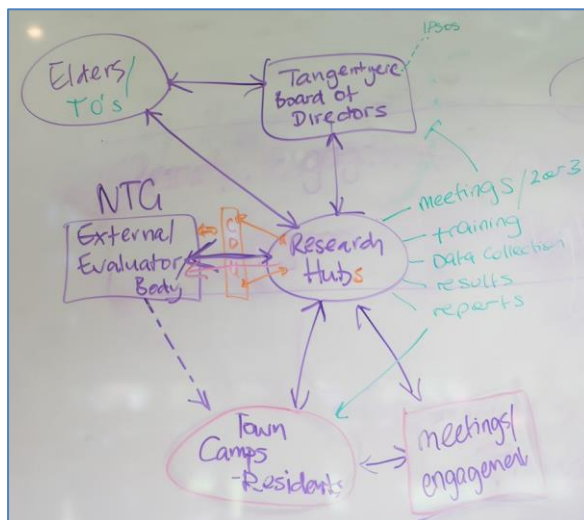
Elders/ TO's

Tangentyere Board of Directors

IPSOs

NTG

External Evaluator Body

C
D
U

Research Hubs

meetings / 2 or 3
training
Data collection
results
reports

Town Camps - Residents

meetings/ engagement